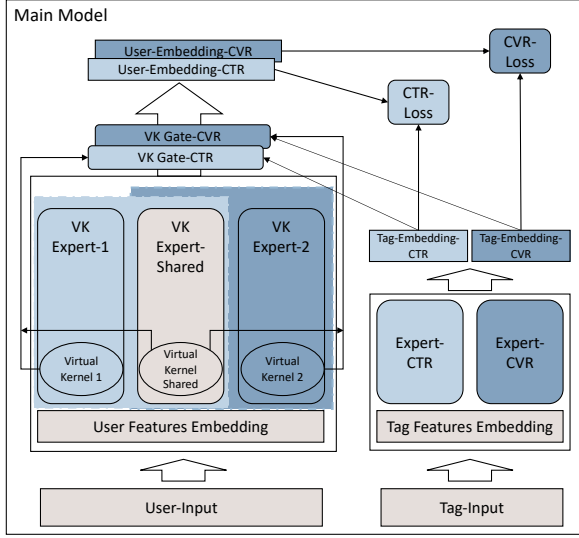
Main Model

User-Embedding-CVR
User-Embedding-CTR

CVR-Loss

CTR-Loss

VK Gate-CVR
VK Gate-CTR

VK Expert-1

VK Expert-Shared

VK Expert-2

Virtual Kernel 1

Virtual Kernel Shared

Virtual Kernel 2

User Features Embedding

Tag-Embedding-CTR

Tag-Embedding-CVR

Expert-CTR

Expert-CVR

Tag Features Embedding

User-Input

Tag-Input